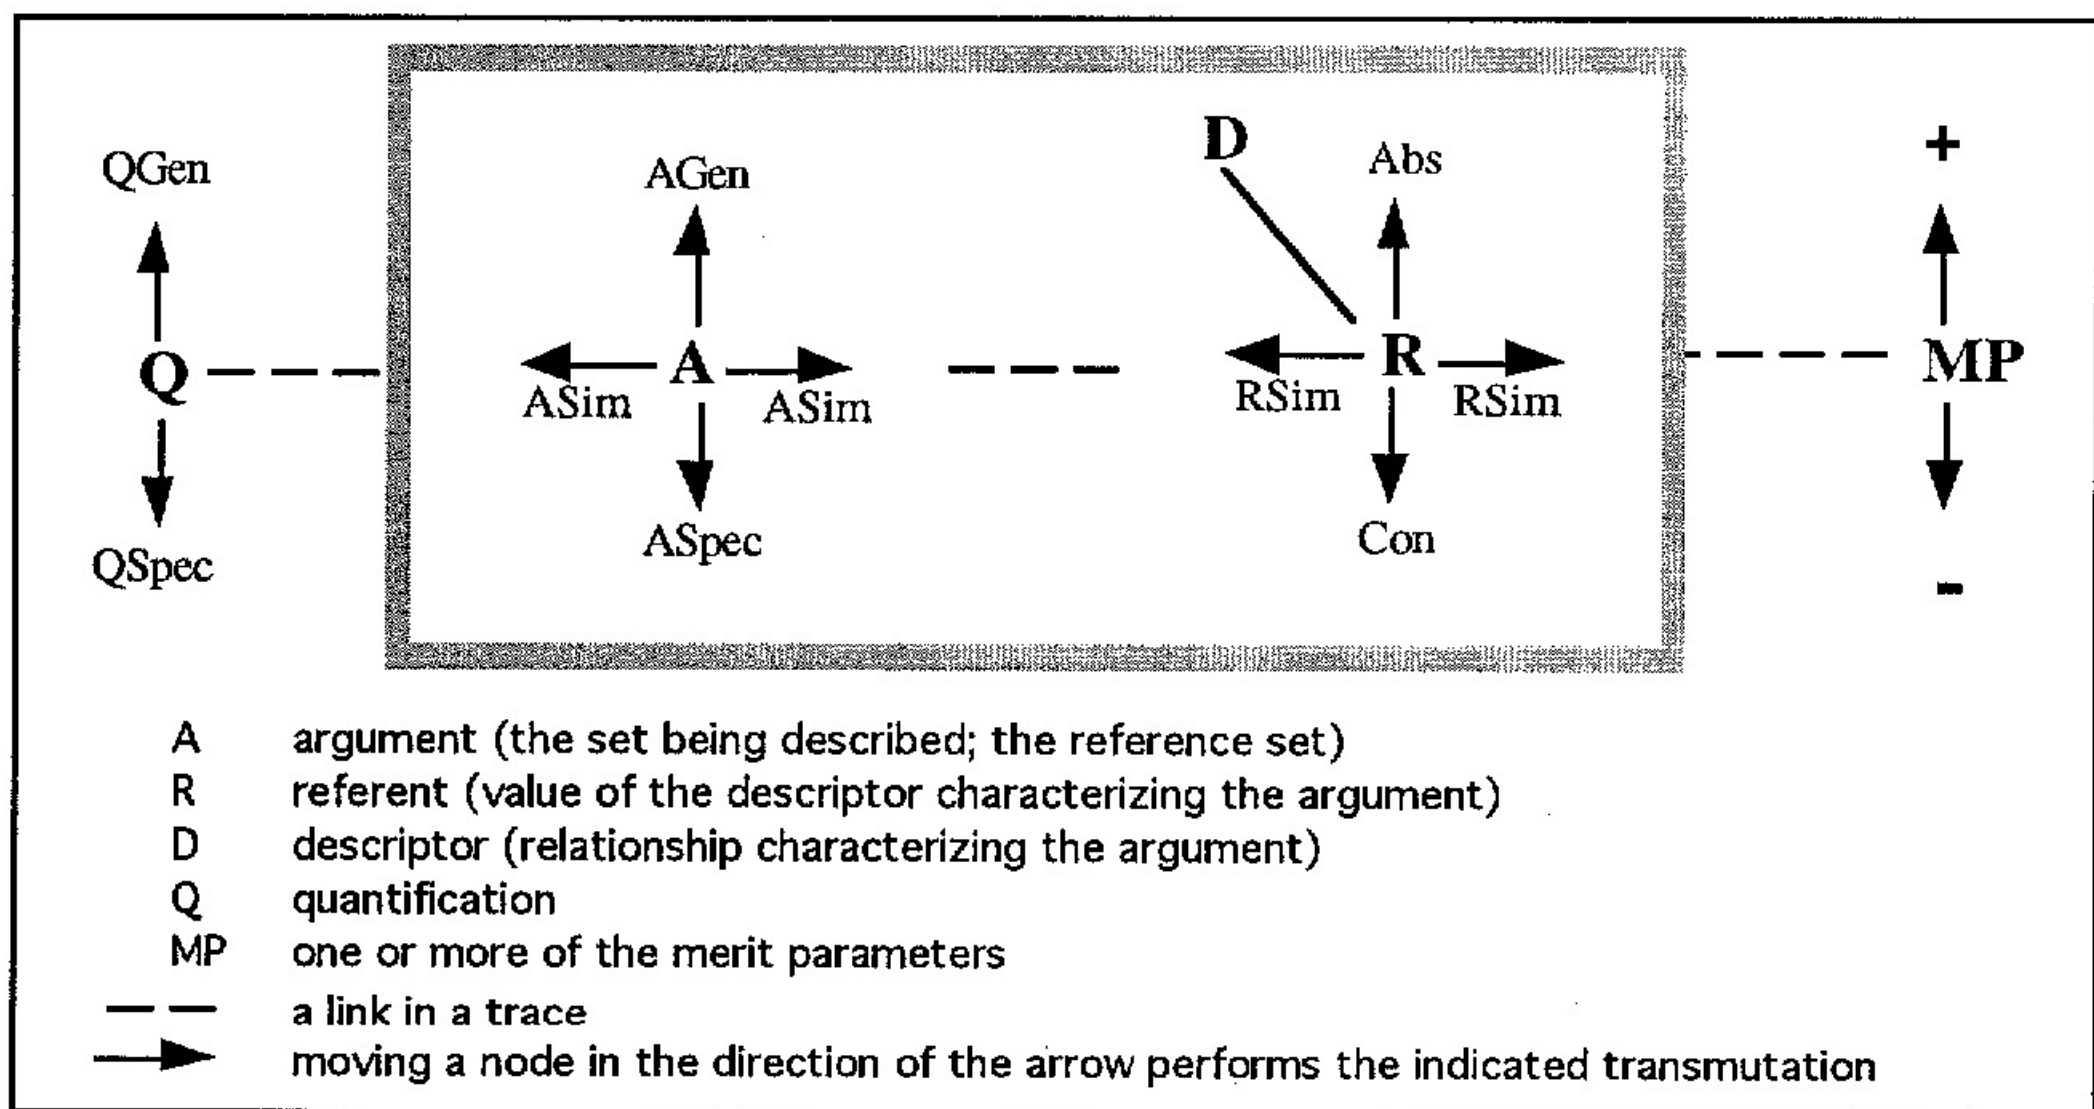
QGen

Q

QSpec

AGen

ASim A ASim

ASpec

D

Abs

RSim R RSim

Con

+

MP

-

| | |
|---|---|
| A | argument (the set being described; the reference set) |
| R | referent (value of the descriptor characterizing the argument) |
| D | descriptor (relationship characterizing the argument) |
| Q | quantification |
| MP | one or more of the merit parameters |
| — — | a link in a trace |
| ⟶ | moving a node in the direction of the arrow performs the indicated transmutation |